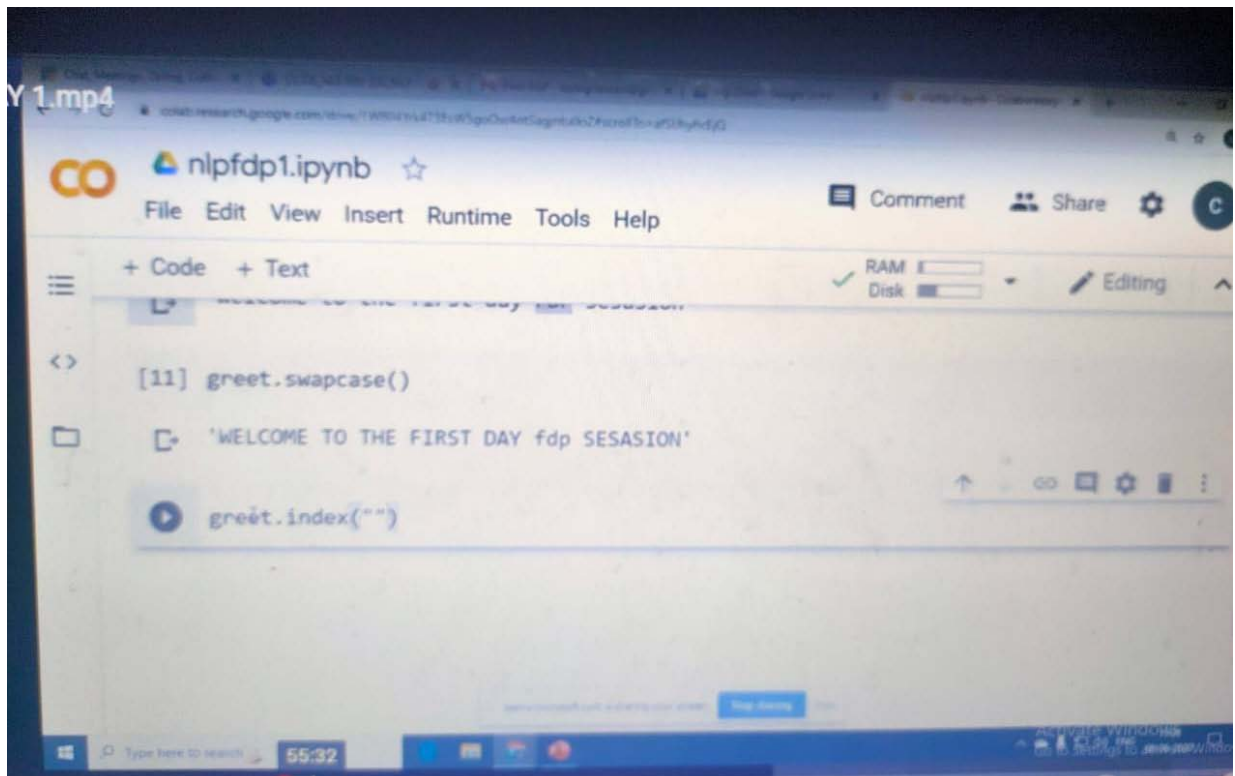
Y 1.mp4

colab.research.google.com/drive/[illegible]

CO nlpfdp1.ipynb ☆

File Edit View Insert Runtime Tools Help

Comment Share C

+ Code + Text

RAM
Disk

Editing

welcome to the first day fdp sesasion

[11] greet.swapcase()

'WELCOME TO THE FIRST DAY fdp SESASION'

greet.index("")

Stop sharing

Activate Windows

Type here to search

55:32